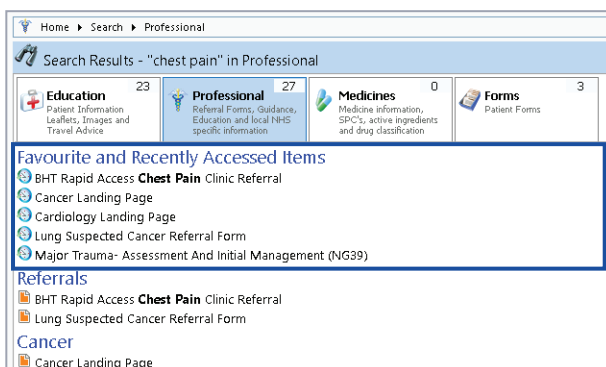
Home ▸ Search ▸ Professional

Search Results - "chest pain" in Professional

Education 23
Patient Information Leaflets, Images and Travel Advice

Professional 27
Referral Forms, Guidance, Education and local NHS specific information

Medicines 0
Medicine information, SPC's, active ingredients and drug classification

Forms 3
Patient Forms

Favourite and Recently Accessed Items
BHT Rapid Access **Chest Pain** Clinic Referral
Cancer Landing Page
Cardiology Landing Page
Lung Suspected Cancer Referral Form
Major Trauma- Assessment And Initial Management (NG39)

Referrals
BHT Rapid Access **Chest Pain** Clinic Referral
Lung Suspected Cancer Referral Form

Cancer
Cancer Landing Page